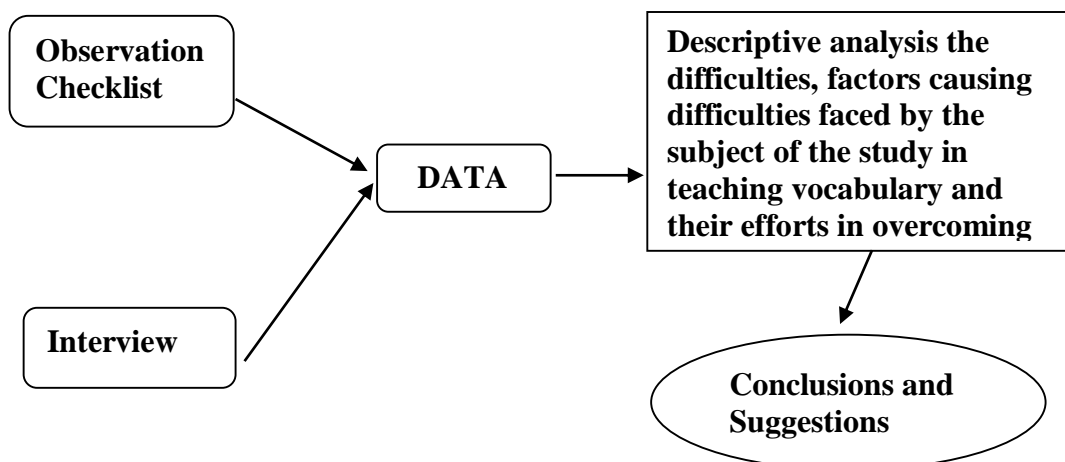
Observation Checklist

Interview

DATA

Descriptive analysis the difficulties, factors causing difficulties faced by the subject of the study in teaching vocabulary and their efforts in overcoming

Conclusions and Suggestions